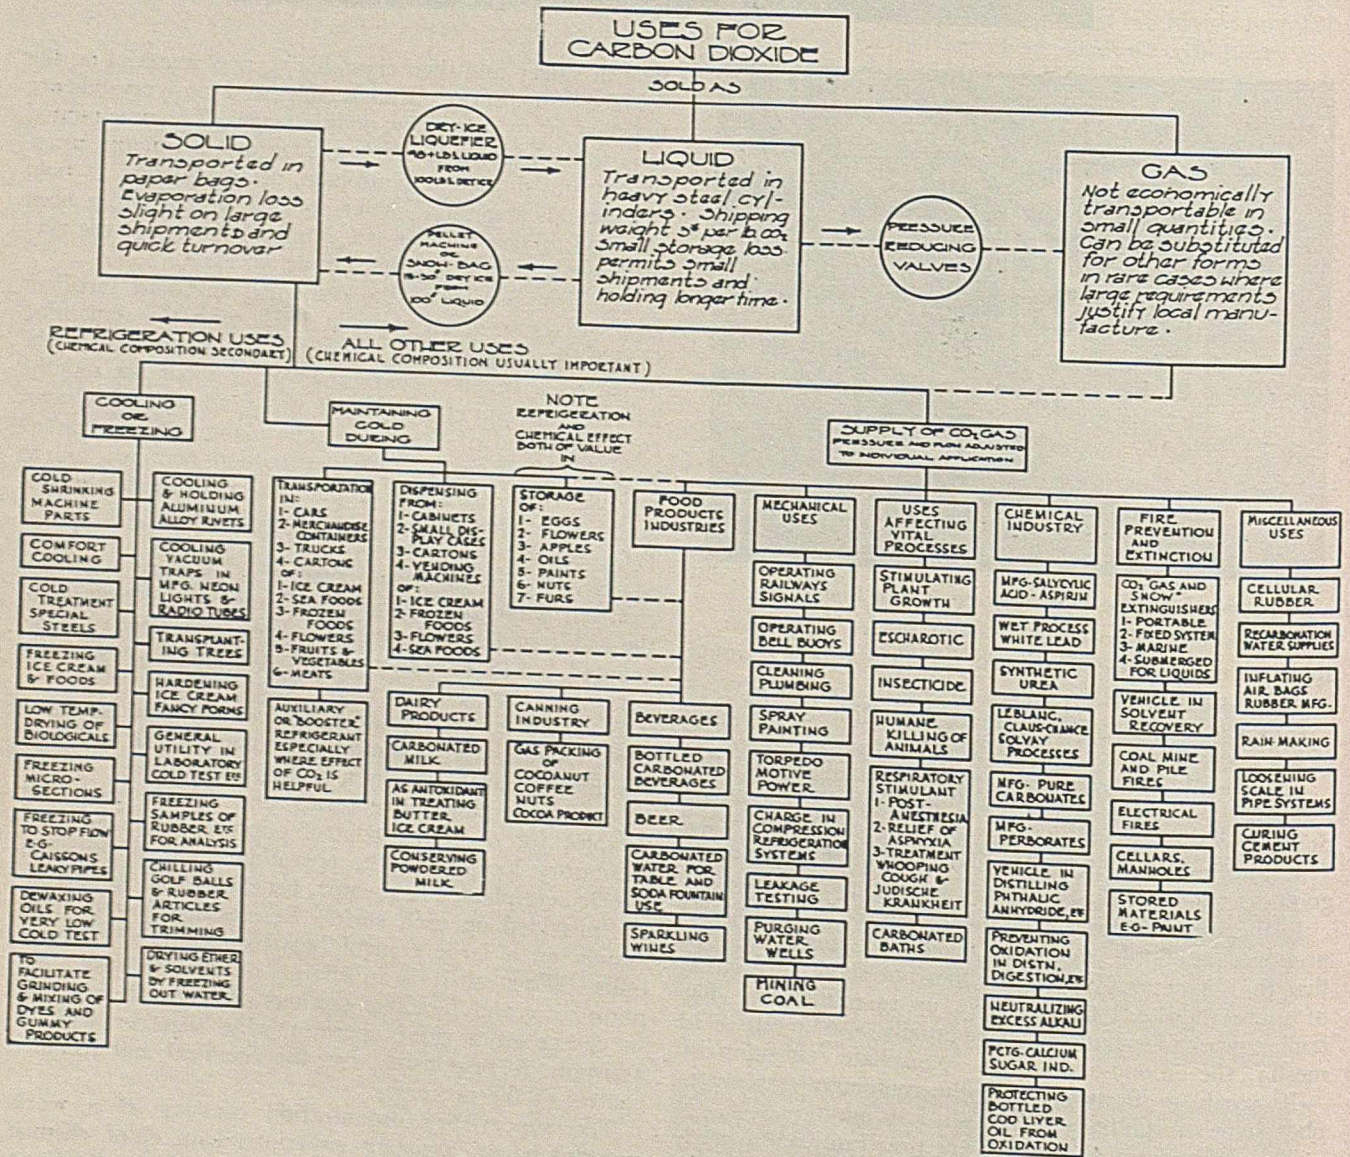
USES FOR CARBON DIOXIDE

SOLD AS

SOLID
Transported in paper bags. Evaporation loss slight on large shipments and quick turnover

DRY-ICE LIQUEFIER 40+LBS. LIQUID FROM 100LBS. DRY ICE

PELLET MACHINE OR SNOW BAG 15-30# DRY ICE FROM 100# LIQUID

LIQUID
Transported in heavy steel cylinders. Shipping weight 3# per lb. $CO_2$. Small storage loss permits small shipments and holding longer time.

PRESSURE REDUCING VALVES

GAS
Not economically transportable in small quantities. Can be substituted for other forms in rare cases where large requirements justify local manufacture.

REFRIGERATION USES (CHEMICAL COMPOSITION SECONDARY)

ALL OTHER USES (CHEMICAL COMPOSITION USUALLY IMPORTANT)

COOLING OR FREEZING

COLD SHRINKING MACHINE PARTS
COMFORT COOLING
COLD TREATMENT SPECIAL STEELS
FREEZING ICE CREAM & FOODS
LOW TEMP. DRYING OF BIOLOGICALS
FREEZING MICRO-SECTIONS
FREEZING TO STOP FLOW E.G. CAISSONS LEAKY PIPES
DEWAXING OILS FOR VERY LOW COLD TEST
TO FACILITATE GRINDING & MIXING OF DYES AND GUMMY PRODUCTS

COOLING & HOLDING ALUMINUM ALLOY RIVETS
COOLING VACUUM TRAPS IN MFG. NEON LIGHTS & RADIO TUBES
TRANSPLANTING TREES
HARDENING ICE CREAM FANCY FORMS
GENERAL UTILITY IN LABORATORY COLD TEST ETC
FREEZING SAMPLES OF RUBBER ETC FOR ANALYSIS
CHILLING GOLF BALLS & RUBBER ARTICLES FOR TRIMMING
DRYING ETHER & SOLVENTS BY FREEZING OUT WATER

MAINTAINING COLD DURING

TRANSPORTATION IN: 1- CARS 2- MERCHANDISE CONTAINERS 3- TRUCKS 4- CARTONS OF: 1- ICE CREAM 2- SEA FOODS 3- FROZEN FOODS 4- FLOWERS 5- FRUITS & VEGETABLES 6- MEATS

AUXILIARY OR "BOOSTER" REFRIGERANT ESPECIALLY WHERE EFFECT OF $CO_2$ IS HELPFUL

DISPENSING FROM: 1- CABINETS 2- SMALL DISPLAY CASES 3- CARTONS 4- VENDING MACHINES OF: 1- ICE CREAM 2- FROZEN FOODS 3- FLOWERS 4- SEA FOODS

NOTE REFRIGERATION AND CHEMICAL EFFECT BOTH OF VALUE IN

STORAGE OF: 1- EGGS 2- FLOWERS 3- APPLES 4- OILS 5- PAINTS 6- NUTS 7- FURS

FOOD PRODUCTS INDUSTRIES

DAIRY PRODUCTS
CARBONATED MILK
AS ANTIOXIDANT IN TREATING BUTTER ICE CREAM
CONSERVING POWDERED MILK

CANNING INDUSTRY
GAS PACKING OF COCOANUT COFFEE NUTS COCOA PRODUCT

BEVERAGES
BOTTLED CARBONATED BEVERAGES
BEER
CARBONATED WATER FOR TABLE AND SODA FOUNTAIN USE
SPARKLING WINES

SUPPLY OF $CO_2$ GAS PRESSURE AND FLOW ADJUSTED TO INDIVIDUAL APPLICATION

MECHANICAL USES
OPERATING RAILWAYS SIGNALS
OPERATING BELL BUOYS
CLEANING PLUMBING
SPRAY PAINTING
TORPEDO MOTIVE POWER
CHARGE IN COMPRESSION REFRIGERATION SYSTEMS
LEAKAGE TESTING
PURGING WATER WELLS
MINING COAL

USES AFFECTING VITAL PROCESSES
STIMULATING PLANT GROWTH
ESCHAROTIC
INSECTICIDE
HUMANE KILLING OF ANIMALS
RESPIRATORY STIMULANT 1- POST-ANESTHESIA 2- RELIEF OF ASPHYXIA 3- TREATMENT WHOOPING COUGH & JUDISCHE KRANKHEIT
CARBONATED BATHS

CHEMICAL INDUSTRY
MFG. SALYCYLIC ACID - ASPIRIN
WET PROCESS WHITE LEAD
SYNTHETIC UREA
LEBLANC, CLAUS-CHANCE SOLVAY PROCESSES
MFG. PURE CARBONATES
MFG. PERBORATES
VEHICLE IN DISTILLING PHTHALIC ANHYDRIDE, ETC
PREVENTING OXIDATION IN DISTN. DIGESTION, ETC
NEUTRALIZING EXCESS ALKALI
PCTG. CALCIUM SUGAR IND.
PROTECTING BOTTLED COD LIVER OIL FROM OXIDATION

FIRE PREVENTION AND EXTINCTION
$CO_2$ GAS AND SNOW EXTINGUISHERS 1- PORTABLE 2- FIXED SYSTEM 3- MARINE 4- SUBMERGED FOR LIQUIDS
VEHICLE IN SOLVENT RECOVERY
COAL MINE AND PILE FIRES
ELECTRICAL FIRES
CELLARS, MANHOLES
STORED MATERIALS E.G. PAINT

MISCELLANEOUS USES
CELLULAR RUBBER
RECARBONATION WATER SUPPLIES
INFLATING AIR BAGS RUBBER MFG.
RAIN MAKING
LOOSENING SCALE IN PIPE SYSTEMS
CURING CEMENT PRODUCTS